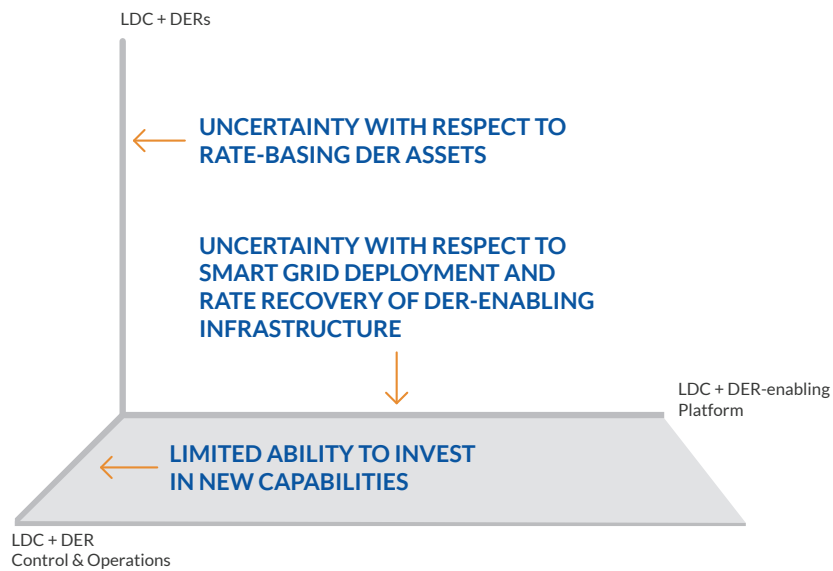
LDC + DERs

UNCERTAINTY WITH RESPECT TO RATE-BASING DER ASSETS

UNCERTAINTY WITH RESPECT TO SMART GRID DEPLOYMENT AND RATE RECOVERY OF DER-ENABLING INFRASTRUCTURE

LDC + DER-enabling Platform

LIMITED ABILITY TO INVEST IN NEW CAPABILITIES

LDC + DER Control & Operations